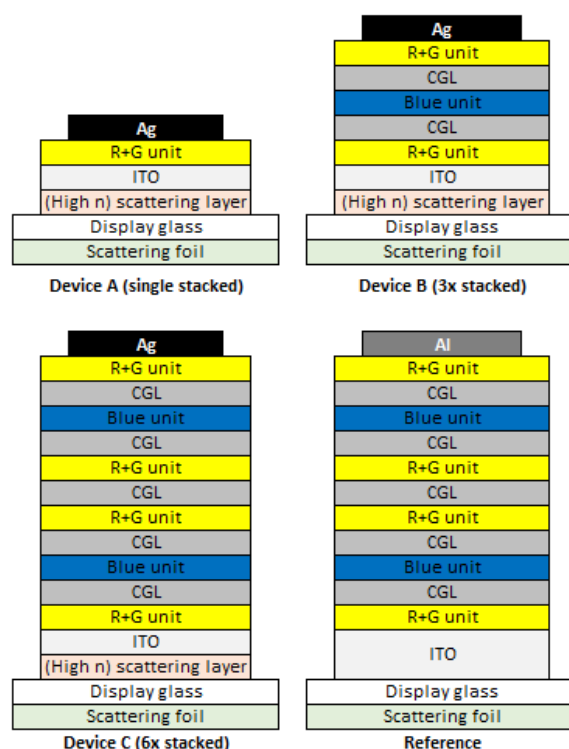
Ag
R+G unit
ITO
(High n) scattering layer
Display glass
Scattering foil
Device A (single stacked)

Ag
R+G unit
CGL
Blue unit
CGL
R+G unit
ITO
(High n) scattering layer
Display glass
Scattering foil
Device B (3x stacked)

Ag
R+G unit
CGL
Blue unit
CGL
R+G unit
CGL
R+G unit
CGL
Blue unit
CGL
R+G unit
ITO
(High n) scattering layer
Display glass
Scattering foil
Device C (6x stacked)

Al
R+G unit
CGL
Blue unit
CGL
R+G unit
CGL
R+G unit
CGL
Blue unit
CGL
R+G unit
ITO
Display glass
Scattering foil
Reference